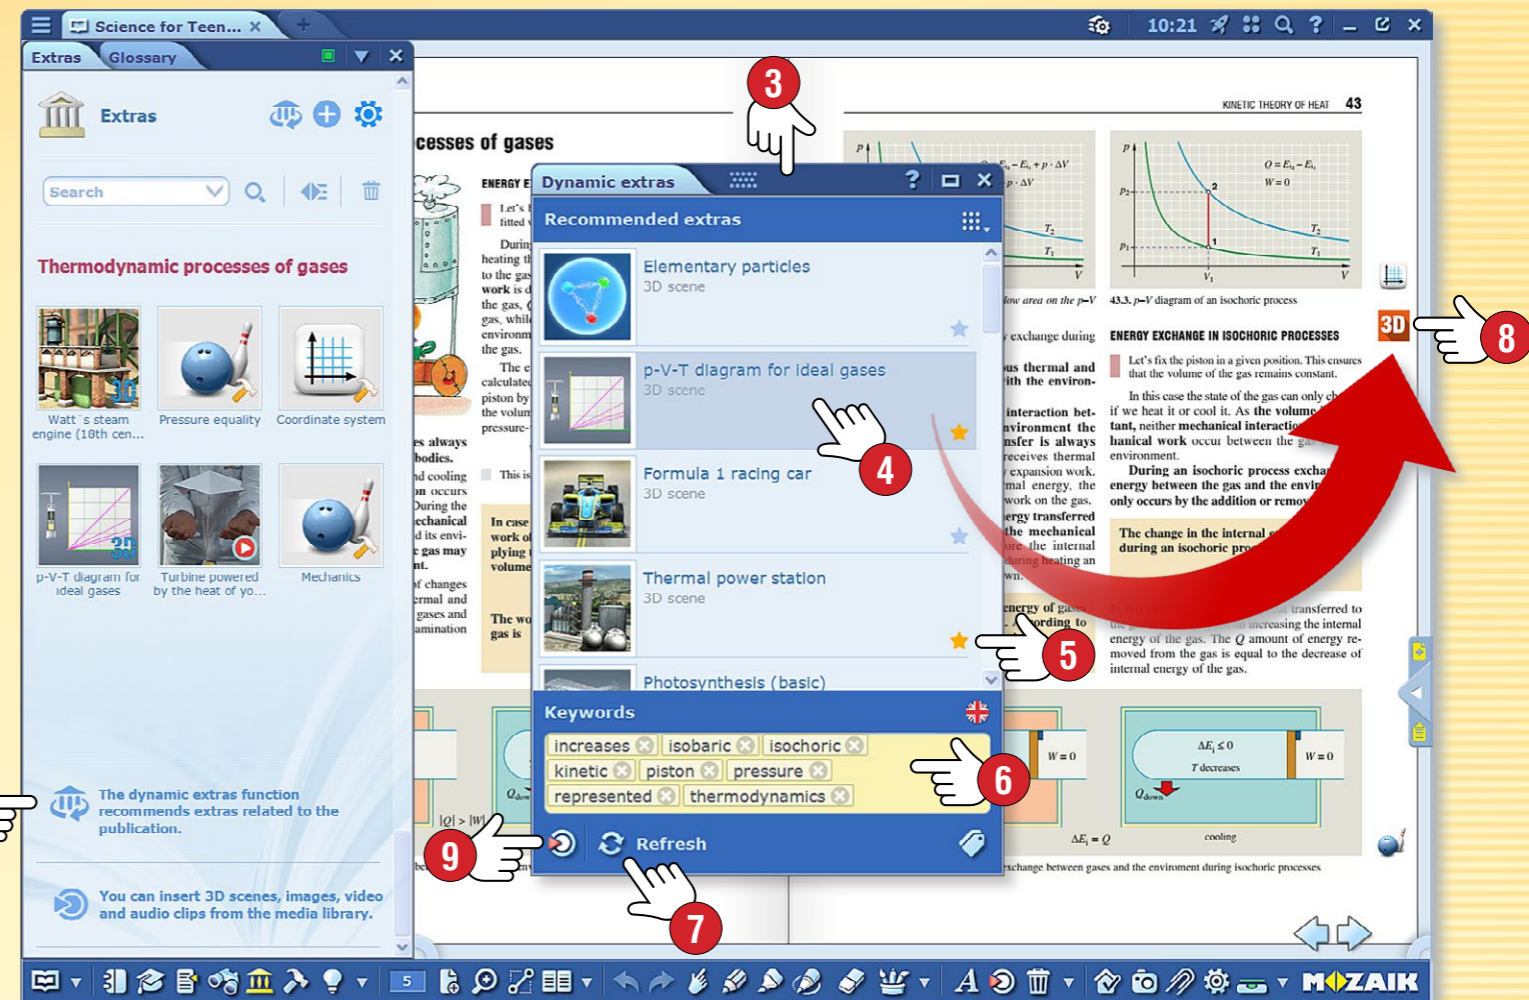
Science for Teen... ×

10:21

Extras Glossary

Extras

Search

Thermodynamic processes of gases

Watt´s steam engine (18th cen...

Pressure equality

Coordinate system

p-V-T diagram for ideal gases

Turbine powered by the heat of yo...

Mechanics

The dynamic extras function recommends extras related to the publication.

You can insert 3D scenes, images, video and audio clips from the media library.

KINETIC THEORY OF HEAT 43

cesses of gases

Dynamic extras

Recommended extras

Elementary particles
3D scene

p-V-T diagram for ideal gases
3D scene

Formula 1 racing car
3D scene

Thermal power station
3D scene

Photosynthesis (basic)

Keywords

increases isobaric isochoric kinetic piston pressure represented thermodynamics

Refresh

43.3. p–V diagram of an isochoric process

ENERGY EXCHANGE IN ISOCHORIC PROCESSES

Let's fix the piston in a given position. This ensures that the volume of the gas remains constant.

In this case the state of the gas can only ch if we heat it or cool it. As the volume tant, neither mechanical work occur between the gas environment.

During an isochoric process excha energy between the gas and the envir only occurs by the addition or remov

The change in the internal during an isochoric pro

energy of the gas. The Q amount of energy removed from the gas is equal to the decrease of internal energy of the gas.

$Q = E_b - E_i$

$W = 0$

$\Delta E_i \leq 0$

T decreases

$Q_{down}$

cooling

$\Delta E_i = Q$

$|Q| > |W|$

exchange between gases and the environment during isochoric processes

3D

3 4 5 6 7 8 9

5

MOZAIK